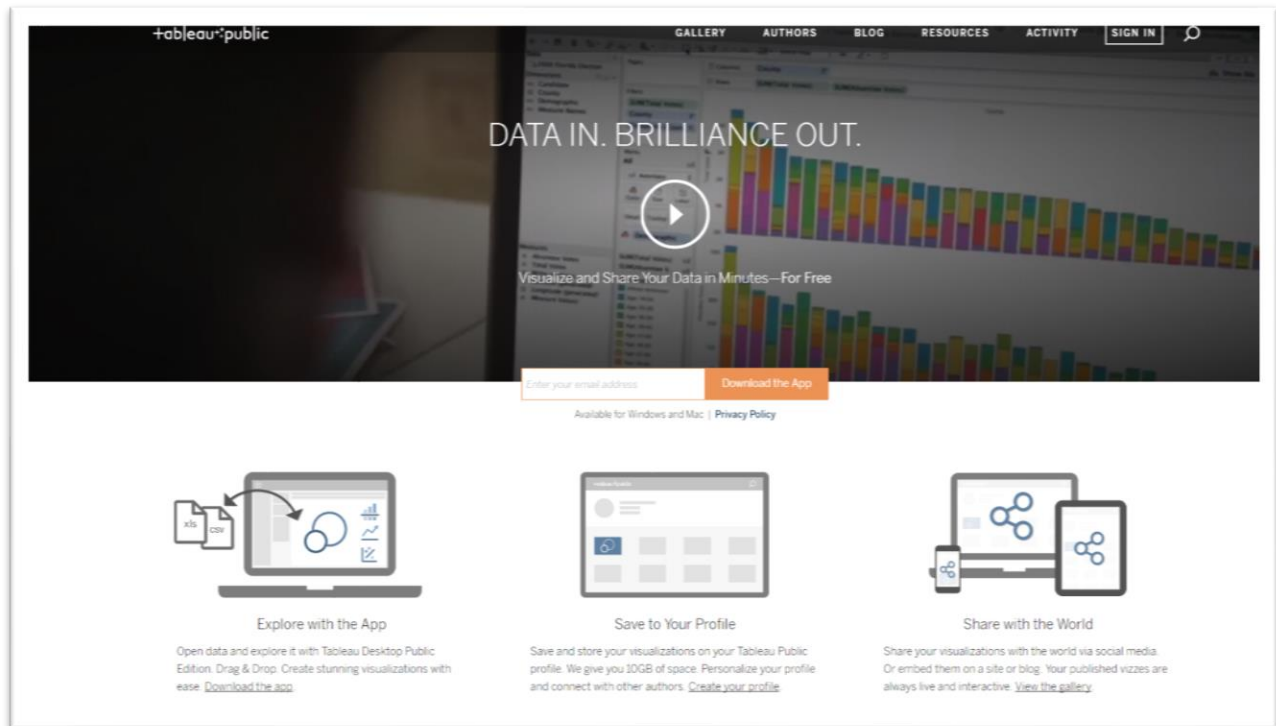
+ableau+public

GALLERY AUTHORS BLOG RESOURCES ACTIVITY SIGN IN

DATA IN. BRILLIANCE OUT.

Visualize and Share Your Data in Minutes—For Free

Enter your email address

Download the App

Available for Windows and Mac | Privacy Policy

xls csv

Explore with the App

Open data and explore it with Tableau Desktop Public Edition. Drag & Drop. Create stunning visualizations with ease. Download the app.

Save to Your Profile

Save and store your visualizations on your Tableau Public profile. We give you 10GB of space. Personalize your profile and connect with other authors. Create your profile.

Share with the World

Share your visualizations with the world via social media. Or embed them on a site or blog. Your published vizzes are always live and interactive. View the gallery.